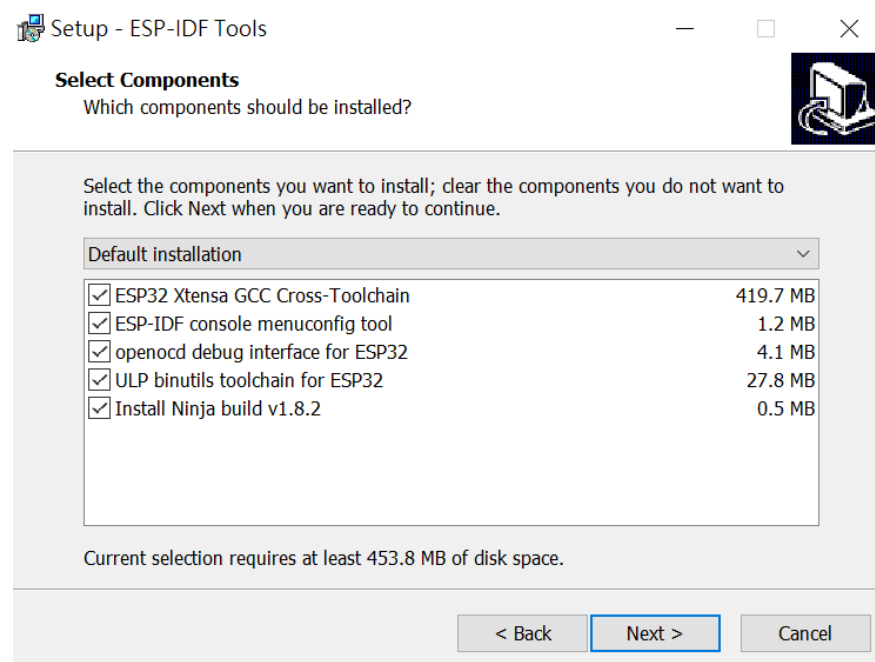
Setup - ESP-IDF Tools

Select Components
Which components should be installed?

Select the components you want to install; clear the components you do not want to install. Click Next when you are ready to continue.

Default installation

| | |
|---|---|
| ESP32 Xtensa GCC Cross-Toolchain | 419.7 MB |
| ESP-IDF console menuconfig tool | 1.2 MB |
| openocd debug interface for ESP32 | 4.1 MB |
| ULP binutils toolchain for ESP32 | 27.8 MB |
| Install Ninja build v1.8.2 | 0.5 MB |

Current selection requires at least 453.8 MB of disk space.

< Back | Next > | Cancel